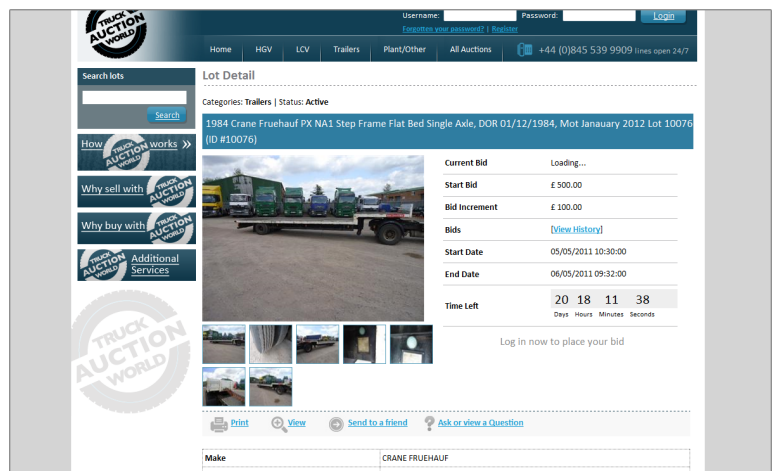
TRUCK AUCTION WORLD

Username: Password: Login

Forgotten your password? | Register

Home HGV LCV Trailers Plant/Other All Auctions

+44 (0)845 539 9909 lines open 24/7

Search lots

Search

How TRUCK AUCTION WORLD works »

Why sell with TRUCK AUCTION WORLD

Why buy with TRUCK AUCTION WORLD

TRUCK AUCTION WORLD Additional Services

TRUCK AUCTION WORLD

Lot Detail

Categories: Trailers | Status: Active

1984 Crane Fruehauf PX NA1 Step Frame Flat Bed Single Axle, DOR 01/12/1984, Mot Janauary 2012 Lot 10076 (ID #10076)

| Current Bid | Loading... |
|---|---|
| Start Bid | £ 500.00 |
| Bid Increment | £ 100.00 |
| Bids | [View History] |
| Start Date | 05/05/2011 10:30:00 |
| End Date | 06/05/2011 09:32:00 |
| Time Left | 20 Days 18 Hours 11 Minutes 38 Seconds |

Log in now to place your bid

Print View Send to a friend Ask or view a Question

| Make | CRANE FRUEHAUF |
|---|---|